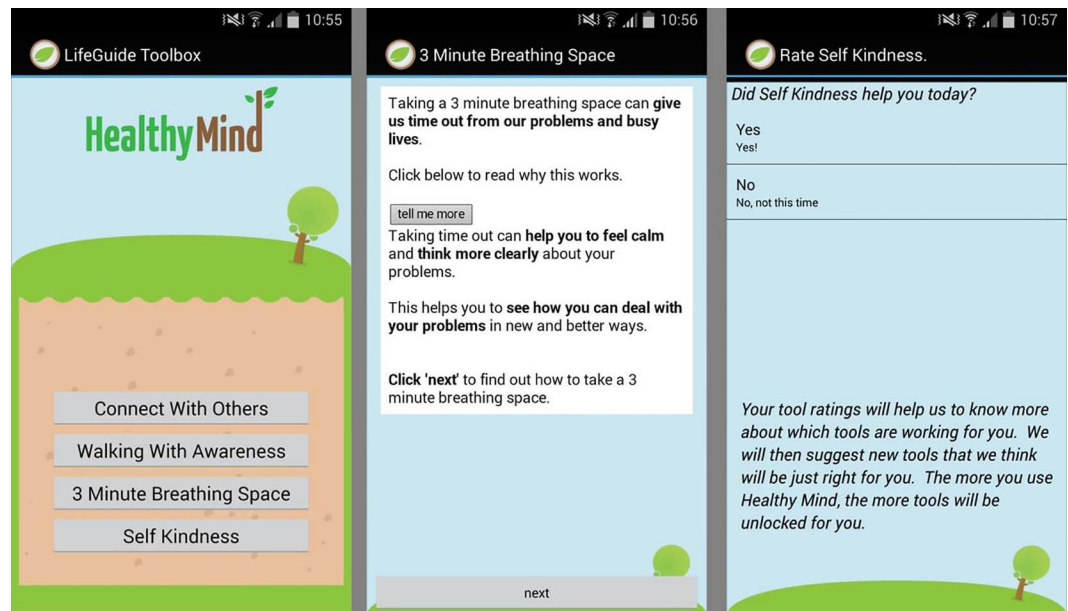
10:55

LifeGuide Toolbox

HealthyMind

Connect With Others

Walking With Awareness

3 Minute Breathing Space

Self Kindness

10:56

3 Minute Breathing Space

Taking a 3 minute breathing space can give us time out from our problems and busy lives.

Click below to read why this works.

tell me more

Taking time out can help you to feel calm and think more clearly about your problems.

This helps you to see how you can deal with your problems in new and better ways.

Click 'next' to find out how to take a 3 minute breathing space.

next

10:57

Rate Self Kindness.

Did Self Kindness help you today?

Yes
Yes!

No
No, not this time

Your tool ratings will help us to know more about which tools are working for you. We will then suggest new tools that we think will be just right for you. The more you use Healthy Mind, the more tools will be unlocked for you.